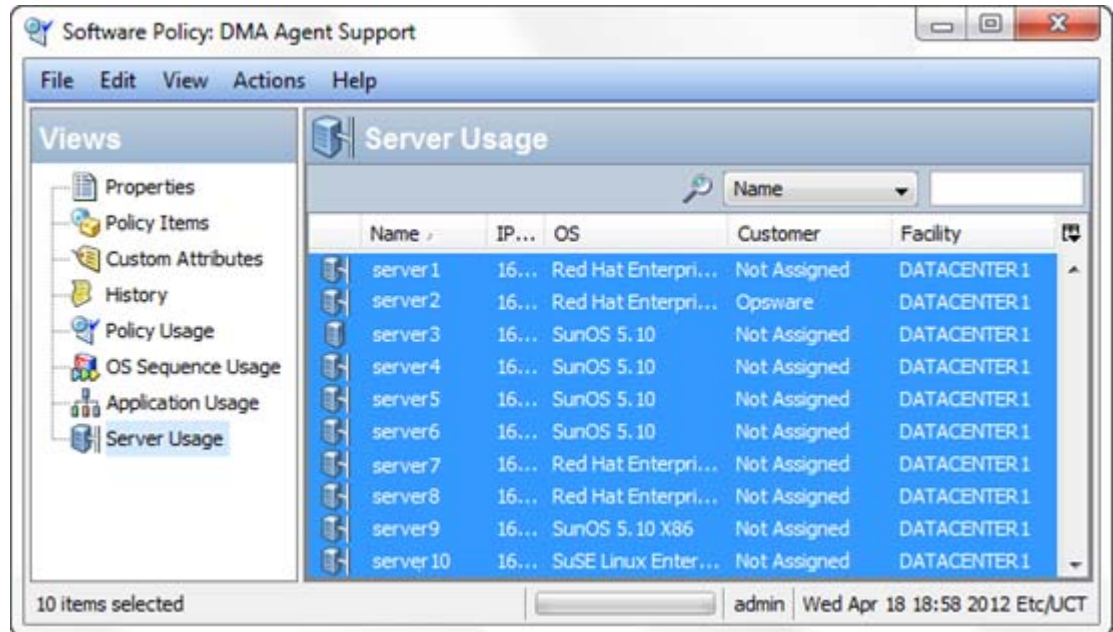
Software Policy: DMA Agent Support

File Edit View Actions Help

Views

Properties
Policy Items
Custom Attributes
History
Policy Usage
OS Sequence Usage
Application Usage
Server Usage

Server Usage

Name

| Name | IP... | OS | Customer | Facility |
|---|---|---|---|---|
| server1 | 16... | Red Hat Enterpri... | Not Assigned | DATACENTER1 |
| server2 | 16... | Red Hat Enterpri... | Opsware | DATACENTER1 |
| server3 | 16... | SunOS 5.10 | Not Assigned | DATACENTER1 |
| server4 | 16... | SunOS 5.10 | Not Assigned | DATACENTER1 |
| server5 | 16... | SunOS 5.10 | Not Assigned | DATACENTER1 |
| server6 | 16... | SunOS 5.10 | Not Assigned | DATACENTER1 |
| server7 | 16... | Red Hat Enterpri... | Not Assigned | DATACENTER1 |
| server8 | 16... | Red Hat Enterpri... | Not Assigned | DATACENTER1 |
| server9 | 16... | SunOS 5.10 X86 | Not Assigned | DATACENTER1 |
| server10 | 16... | SuSE Linux Enter... | Not Assigned | DATACENTER1 |

10 items selected | admin | Wed Apr 18 18:58 2012 Etc/UCT